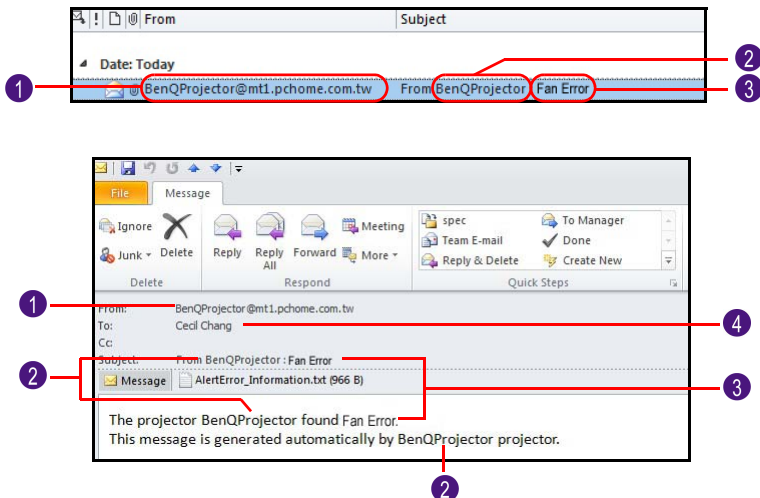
! From Subject

Date: Today

1 BenQProjector@mt1.pchome.com.tw From BenQProjector Fan Error 2 3

File Message

Ignore Junk Delete
Delete

Reply Reply All Forward Meeting More
Respond

spec Team E-mail Reply & Delete To Manager Done Create New
Quick Steps

1 From: BenQProjector@mt1.pchome.com.tw
To: Cecil Chang 4
Cc:
Subject: From BenQProjector : Fan Error
2 Message AlertError_Information.txt (966 B) 3

The projector BenQProjector found Fan Error.
This message is generated automatically by BenQProjector projector.

2